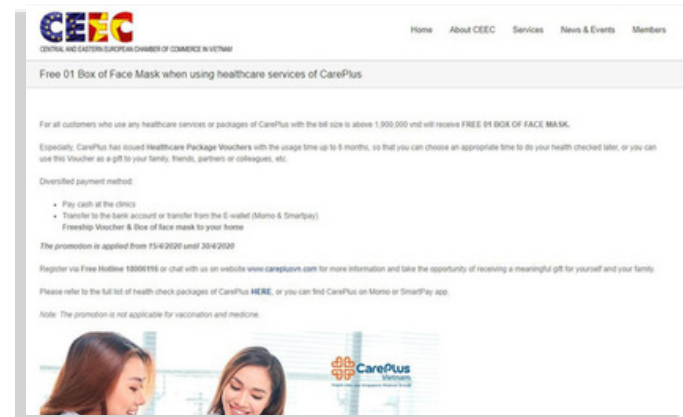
CEEC
CENTRAL AND EASTERN EUROPEAN CHAMBER OF COMMERCE IN VIETNAM

Home About CEEC Services News & Events Members

Free 01 Box of Face Mask when using healthcare services of CarePlus

For all customers who use any healthcare services or packages of CarePlus with the bill size is above 1,900,000 vnd will receive FREE 01 BOX OF FACE MASK.

Especially, CarePlus has issued Healthcare Package Vouchers with the usage time up to 6 months, so that you can choose an appropriate time to do your health checked later, or you can use this Voucher as a gift to your family, friends, partners or colleagues, etc.

Diversified payment method:

- Pay cash at the clinics
- Transfer to the bank account or transfer from the E-wallet (Momo & Smartpay)
Freeship Voucher & Box of face mask to your home

The promotion is applied from 15/4/2020 until 30/4/2020

Register via Free Hotline 18006116 or chat with us on website www.careplusvn.com for more information and take the opportunity of receiving a meaningful gift for yourself and your family

Please refer to the full list of health check packages of CarePlus HERE, or you can find CarePlus on Momo or SmartPay app.

Note: The promotion is not applicable for vaccination and medicine.

CarePlus Vietnam
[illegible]